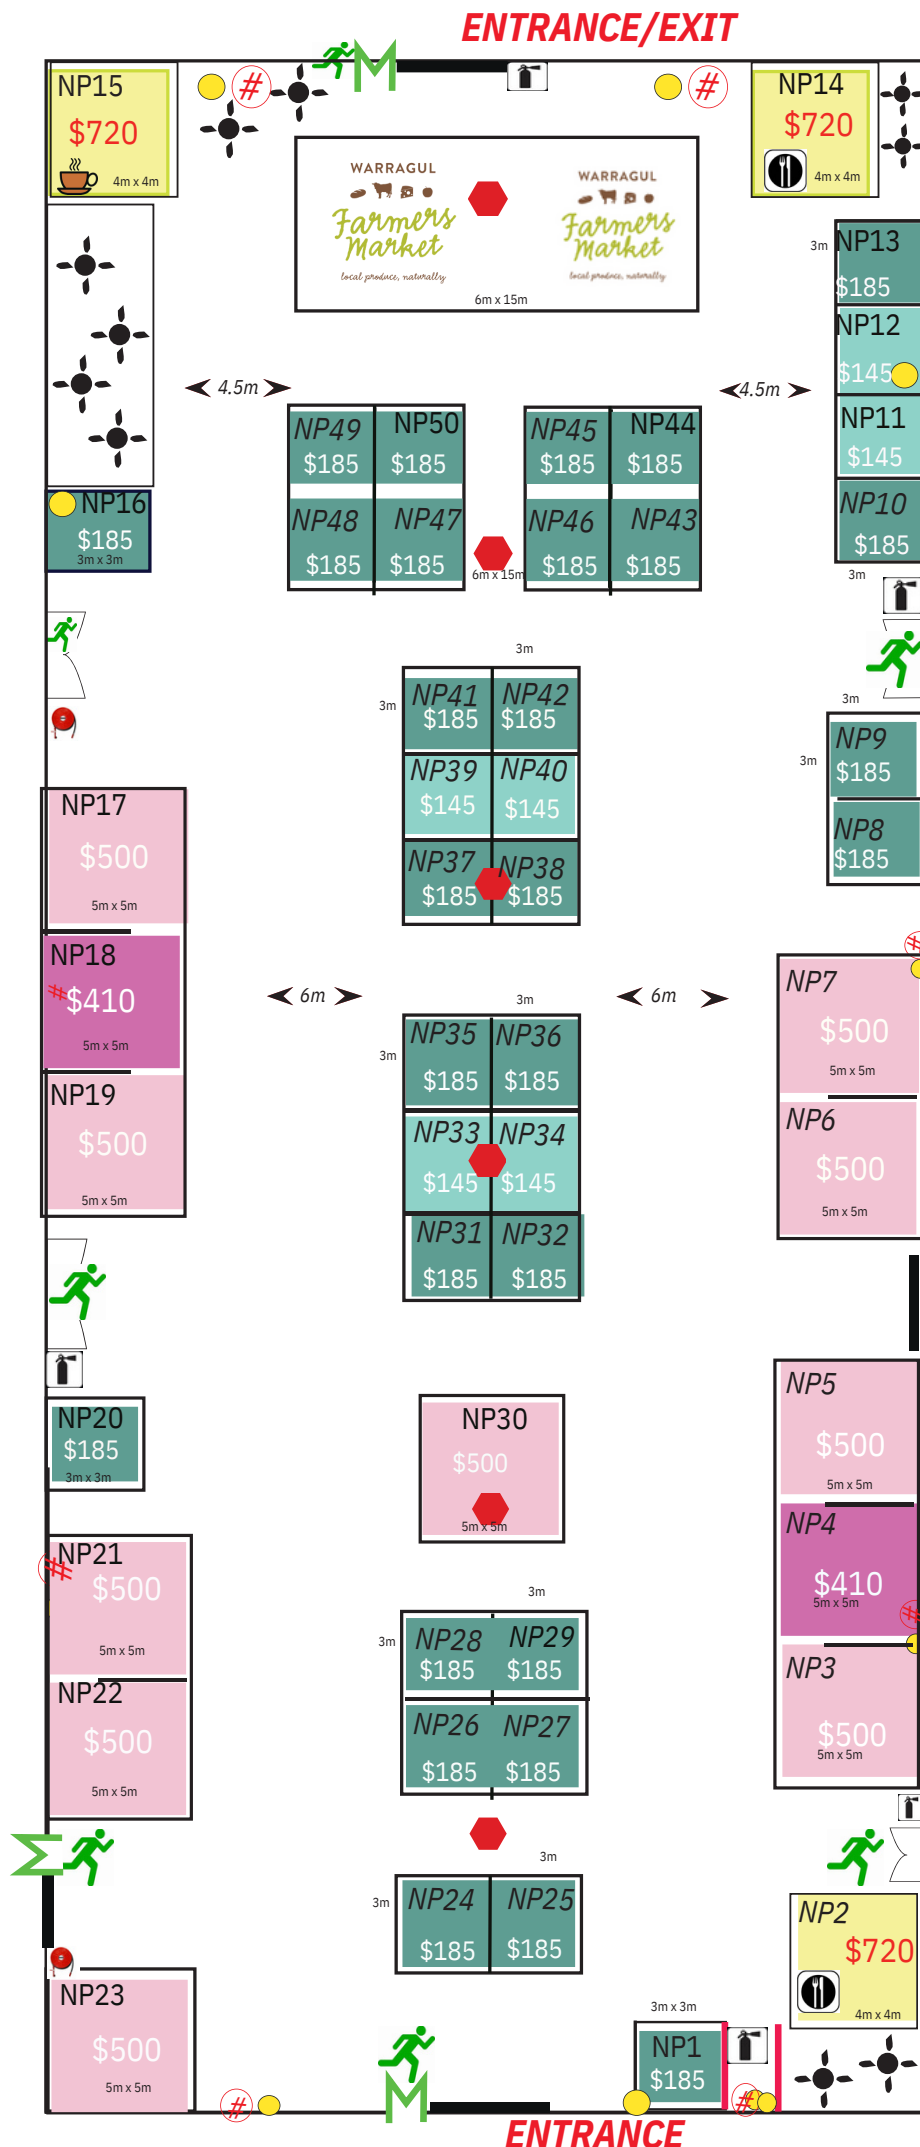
ENTRANCE/EXIT

NP15
$720
4m x 4m

NP14
$720
4m x 4m

WARRAGUL
Farmers Market
local produce, naturally

WARRAGUL
Farmers Market
local produce, naturally

6m x 15m

3m
NP13
$185
NP12
$145
NP11
$145
NP10
$185
3m

4.5m
4.5m

NP49 $185
NP50 $185
NP48 $185
NP47 $185
6m x 15m
NP45 $185
NP44 $185
NP46 $185
NP43 $185

NP16
$185
3m x 3m

3m
3m
NP41 $185
NP42 $185
NP39 $145
NP40 $145
NP37 $185
NP38 $185

3m
3m
NP9
$185
NP8
$185

NP17
$500
5m x 5m
NP18
$410
5m x 5m
NP19
$500
5m x 5m

6m
6m

3m
3m
NP35 $185
NP36 $185
NP33 $145
NP34 $145
NP31 $185
NP32 $185

NP7
$500
5m x 5m
NP6
$500
5m x 5m

NP20
$185
3m x 3m

NP30
$500
5m x 5m

NP5
$500
5m x 5m
NP4
$410
5m x 5m
NP3
$500
5m x 5m

NP21
$500
5m x 5m
NP22
$500
5m x 5m

3m
3m
NP28 $185
NP29 $185
NP26 $185
NP27 $185

3m
3m
NP24 $185
NP25 $185

NP2
$720
4m x 4m

NP23
$500
5m x 5m

3m x 3m
NP1
$185

ENTRANCE